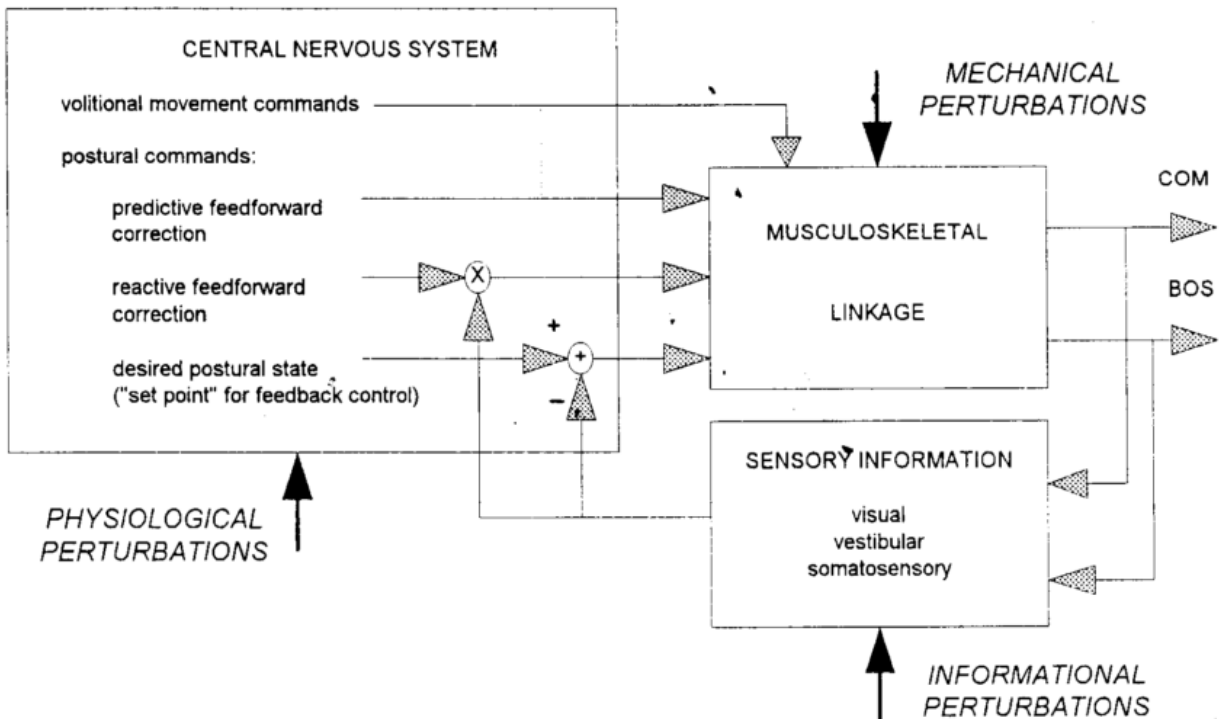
CENTRAL NERVOUS SYSTEM

volitional movement commands

postural commands:

predictive feedforward correction

reactive feedforward correction

desired postural state ("set point" for feedback control)

X

+

+

−

MECHANICAL PERTURBATIONS

MUSCULOSKELETAL

LINKAGE

COM

BOS

SENSORY INFORMATION

visual
vestibular
somatosensory

PHYSIOLOGICAL PERTURBATIONS

INFORMATIONAL PERTURBATIONS